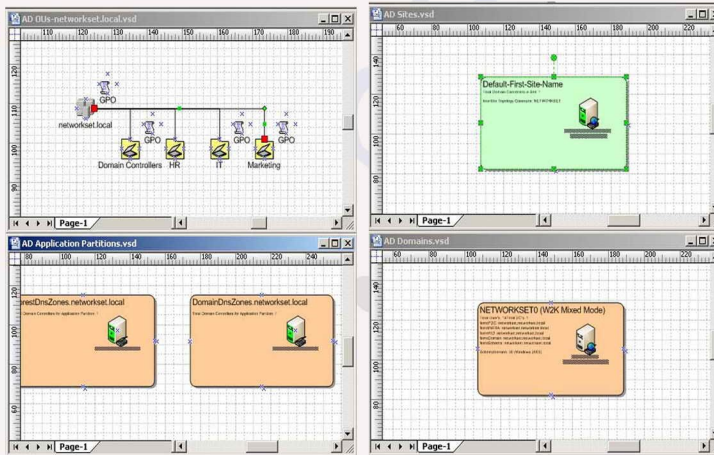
AD OUs-networkset.local.vsd

110 120 130 140 150 160 170 180 190

120 110 100 90

GPO
networkset.local
GPO
GPO
GPO
GPO
Domain Controllers
HR
IT
Marketing

Page-1

AD Sites.vsd

60 80 100 120 140 160 180 200 220

140 120 100 80

Default-First-Site-Name
Total Domain Controllers in Site: 1
Intersite Topology Generator: NETWORKSET0

Page-1

AD Application Partitions.vsd

80 100 120 140 160 180 200 220 240

restDnsZones.networkset.local
Total Domain Controllers for Application Partition: 1

DomainDnsZones.networkset.local
Total Domain Controllers for Application Partition: 1

Page-1

AD Domains.vsd

60 80 100 120 140 160 180 200 220

NETWORKSET0 (W2K Mixed Mode)

Page-1